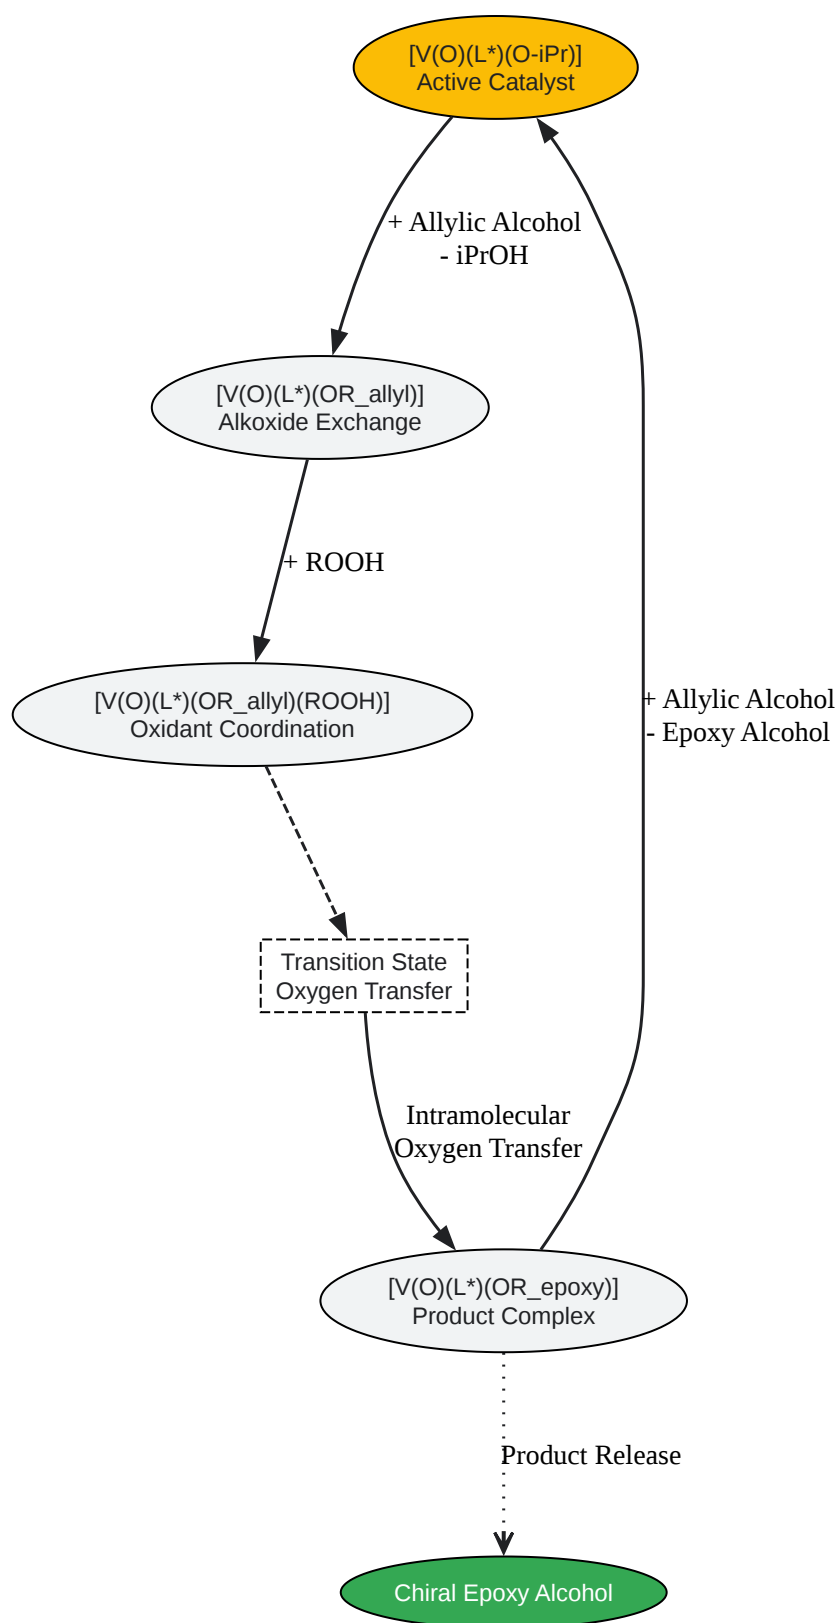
[V(O)(L*)(O-iPr)]
Active Catalyst

+ Allylic Alcohol
- iPrOH

[V(O)(L*)(OR_allyl)]
Alkoxide Exchange

+ ROOH

[V(O)(L*)(OR_allyl)(ROOH)]
Oxidant Coordination

Transition State
Oxygen Transfer

Intramolecular
Oxygen Transfer

+ Allylic Alcohol
- Epoxy Alcohol

[V(O)(L*)(OR_epoxy)]
Product Complex

Product Release

Chiral Epoxy Alcohol